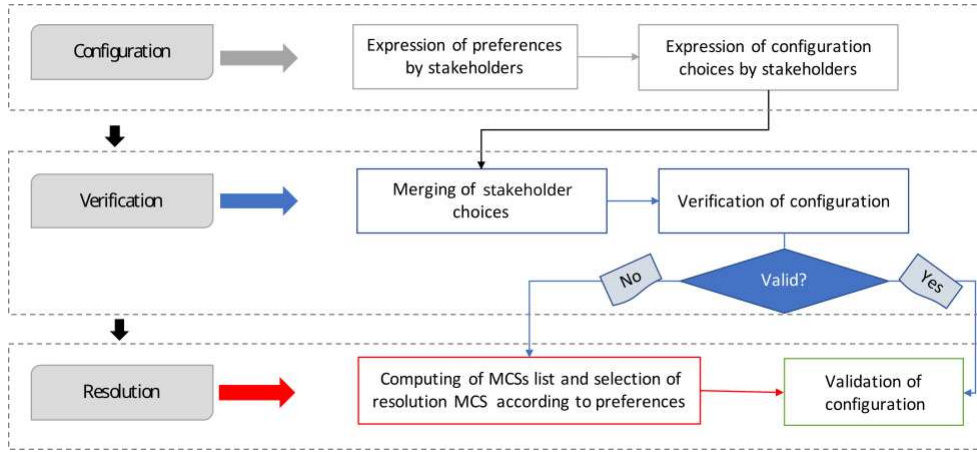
Configuration

Expression of preferences by stakeholders

Expression of configuration choices by stakeholders

Verification

Merging of stakeholder choices

Verification of configuration

No

Valid?

Yes

Resolution

Computing of MCSs list and selection of resolution MCS according to preferences

Validation of configuration